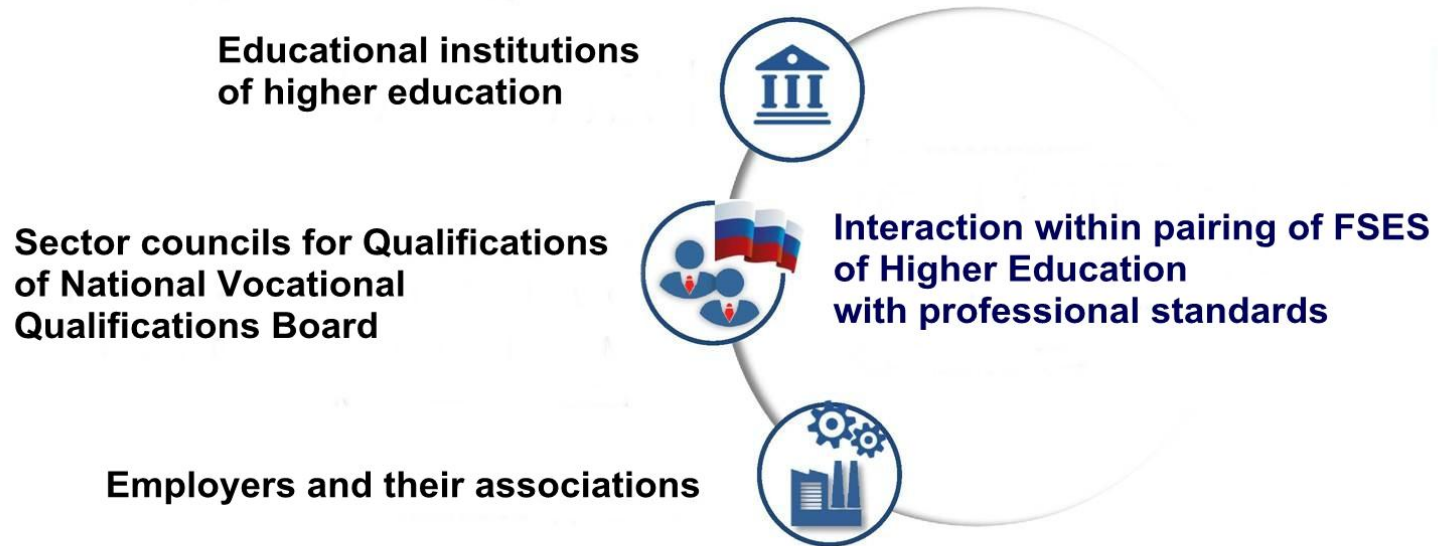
Educational institutions of higher education

Sector councils for Qualifications of National Vocational Qualifications Board

Interaction within pairing of FSES of Higher Education with professional standards

Employers and their associations